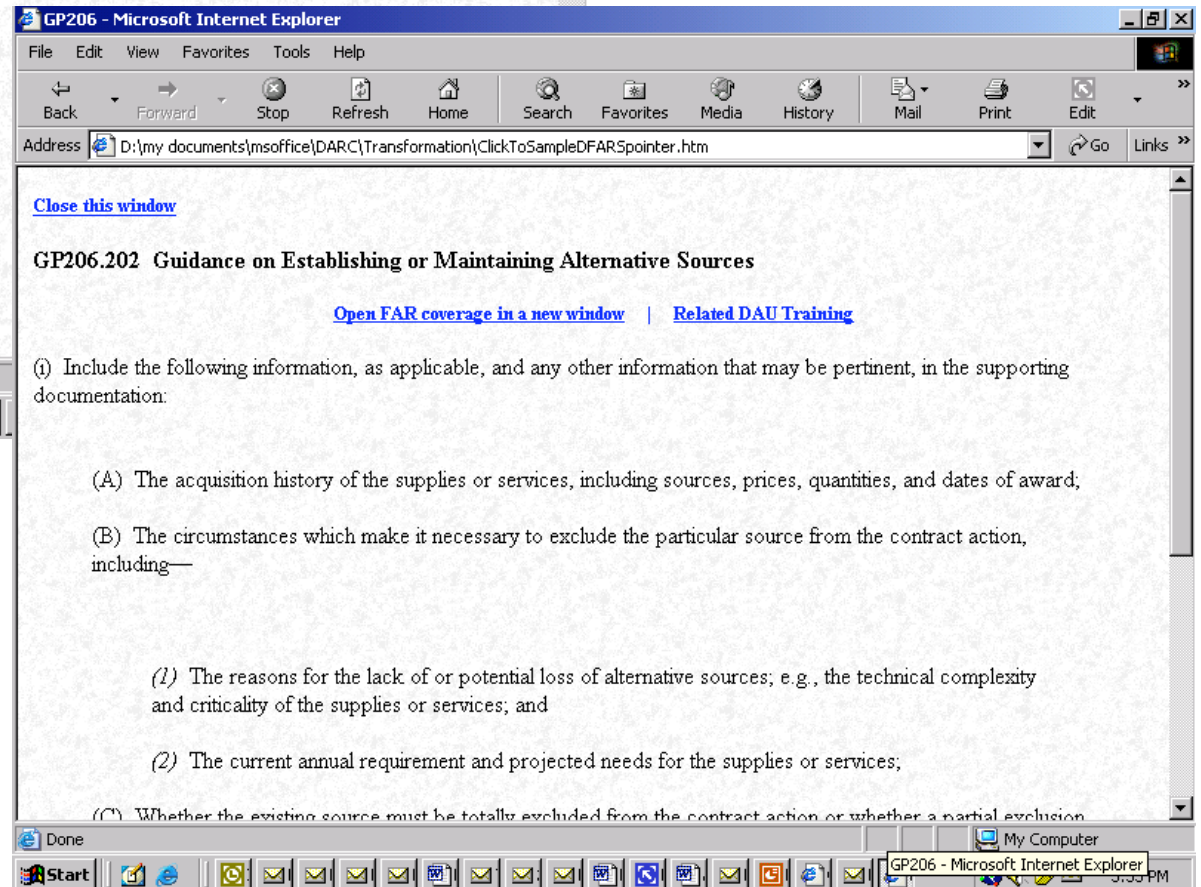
GP206 - Microsoft Internet Explorer

File Edit View Favorites Tools Help

Back Forward Stop Refresh Home Search Favorites Media History Mail Print Edit

Address D:\my documents\msoffice\DARC\Transformation\ClickToSampleDFARSpointer.htm Go Links

Close this window

GP206.202 Guidance on Establishing or Maintaining Alternative Sources

Open FAR coverage in a new window | Related DAU Training

(i) Include the following information, as applicable, and any other information that may be pertinent, in the supporting documentation:

(A) The acquisition history of the supplies or services, including sources, prices, quantities, and dates of award;

(B) The circumstances which make it necessary to exclude the particular source from the contract action, including—

(1) The reasons for the lack of or potential loss of alternative sources; e.g., the technical complexity and criticality of the supplies or services; and

(2) The current annual requirement and projected needs for the supplies or services;

(C) Whether the existing source must be totally excluded from the contract action or whether a partial exclusion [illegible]

Done

My Computer

Start

GP206 - Microsoft Internet Explorer

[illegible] PM